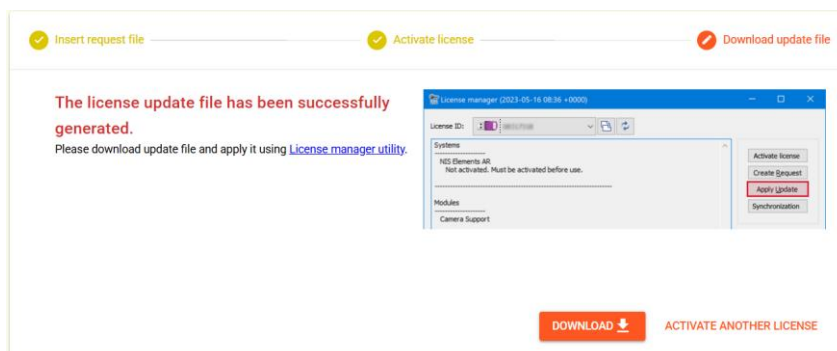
Insert request file

Activate license

Download update file

The license update file has been successfully generated.

Please download update file and apply it using License manager utility.

License manager (2023-05-16 08:36 +0000)

License ID: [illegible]

Systems

NIS Elements AR
Not activated. Must be activated before use.

Modules

Camera Support

Activate license

Create Request

Apply Update

Synchronization

DOWNLOAD

ACTIVATE ANOTHER LICENSE